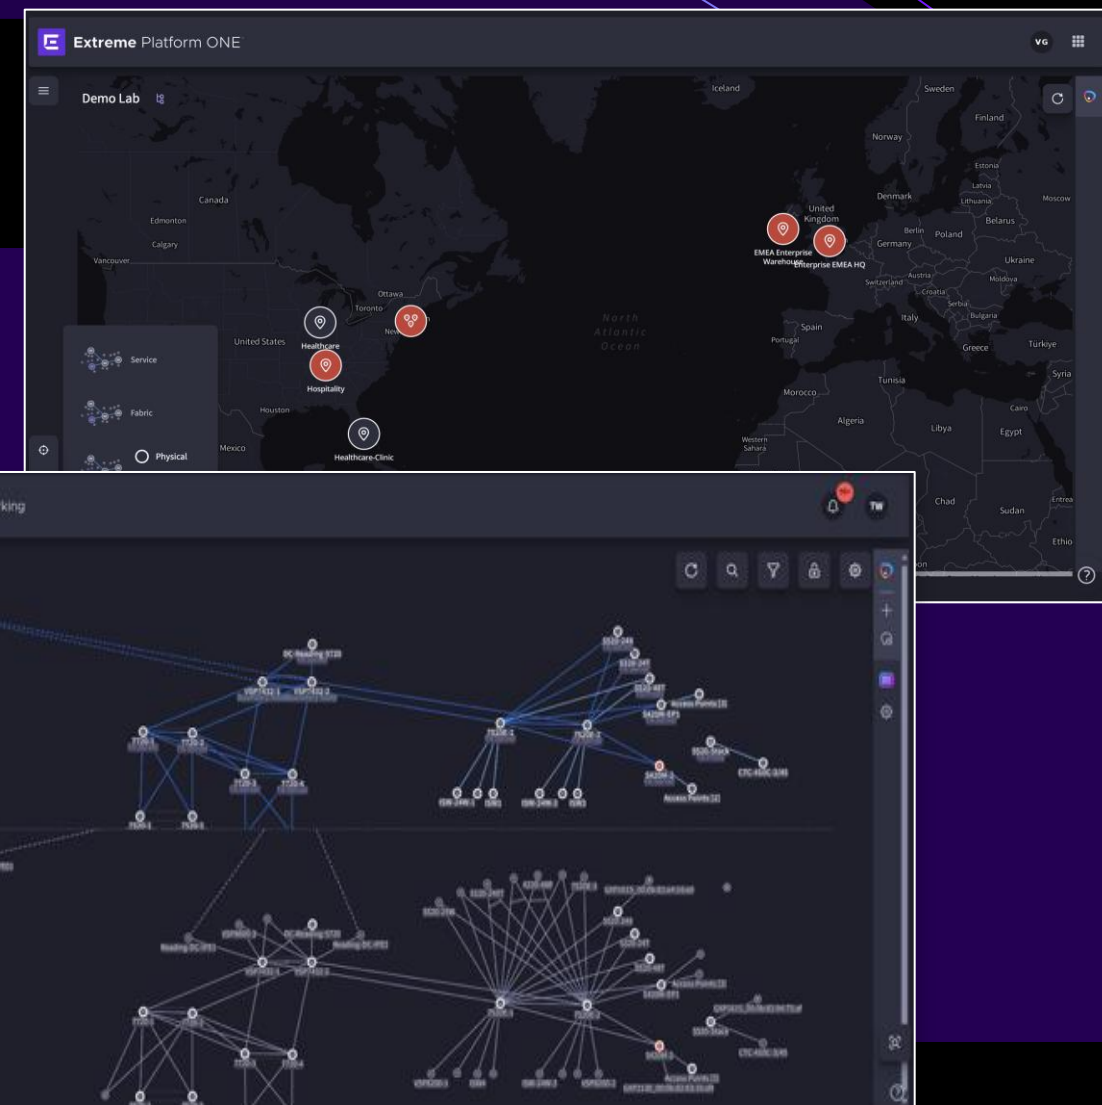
Extreme Platform ONE

VG

Demo Lab

Iceland
Sweden
Finland
Norway
Estonia
Latvia
Lithuania
Moscow
Denmark
United Kingdom
Belarus
Berlin
Poland
Germany
Ukraine
Moldova
Austria
Switzerland
Croatia
Serbia
Bulgaria
Italy
Greece
Türkiye
Spain
Portugal
Canada
Edmonton
Calgary
Vancouver
Ottawa
Toronto
United States
Houston
Mexico
North Atlantic Ocean
Tunisia
Syria
Morocco
Algeria
Libya
Egypt
Cairo
Western Sahara
Chad
Sudan
Eritrea
Ethio

EMEA Enterprise Warehouse
Enterprise EMEA HQ
Healthcare
Hospitality
Healthcare-Clinic

Service
Fabric
Physical

king

TW

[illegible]